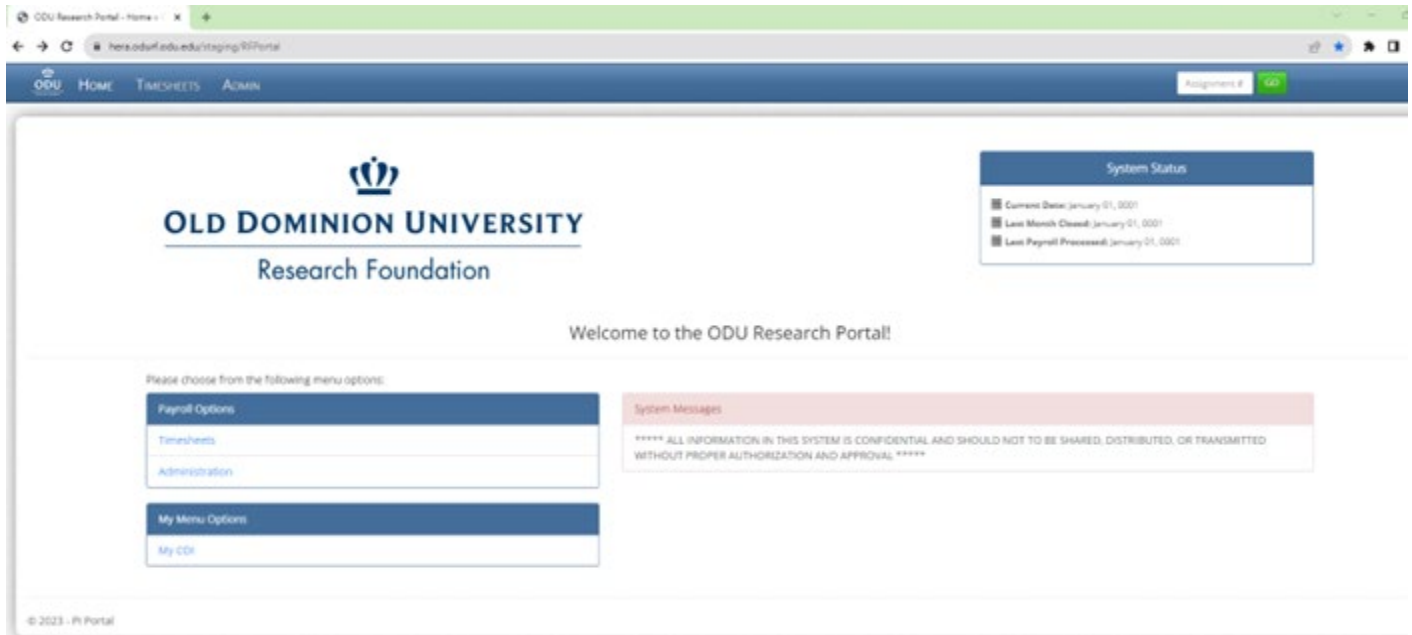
ODU Research Portal - Home - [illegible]

hera.odurf.odu.edu/staging/RFPortal

ODU HOME TIMESHEETS ADMIN

Assignment # GO

OLD DOMINION UNIVERSITY
Research Foundation

System Status

Current Date: January 01, 0001
Last Month Closed: January 01, 0001
Last Payroll Processed: January 01, 0001

Welcome to the ODU Research Portal!

Please choose from the following menu options:

Payroll Options

Timesheets

Administration

My Menu Options

My COI

System Messages

***** ALL INFORMATION IN THIS SYSTEM IS CONFIDENTIAL AND SHOULD NOT TO BE SHARED, DISTRIBUTED, OR TRANSMITTED WITHOUT PROPER AUTHORIZATION AND APPROVAL *****

© 2023 - PI Portal